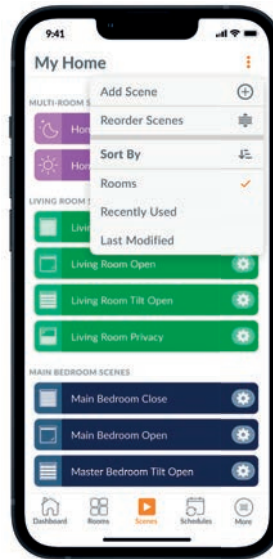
9:41

My Home

MULTI-ROOM S

Hon

Hon

LIVING ROOM S

Livi

Living Room Open

Living Room Tilt Open

Living Room Privacy

Add Scene

Reorder Scenes

Sort By

Rooms

Recently Used

Last Modified

MAIN BEDROOM SCENES

Main Bedroom Close

Main Bedroom Open

Master Bedroom Tilt Open

Dashboard Rooms Scenes Schedules More